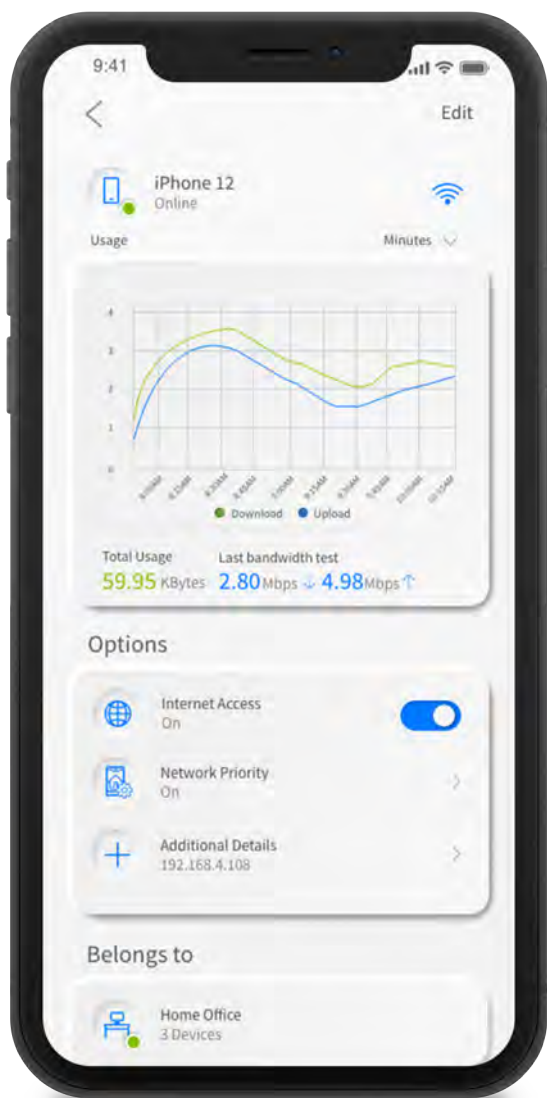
9:41

Edit

iPhone 12
Online

Usage

Minutes

4
3
2
1
0

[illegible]

Download Upload

Total Usage
59.95 KBytes

Last bandwidth test
2.80 Mbps 4.98 Mbps

Options

Internet Access
On

Network Priority
On

Additional Details
192.168.4.108

Belongs to

Home Office
3 Devices